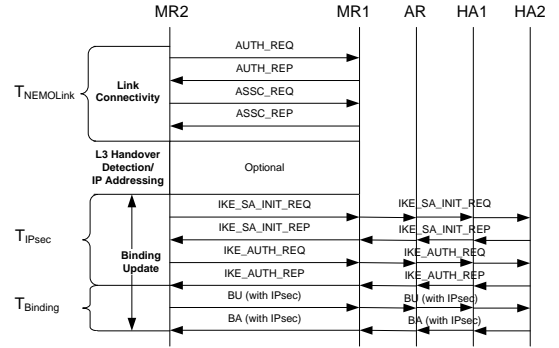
MR2 MR1 AR HA1 HA2

$T_{NEMOLink}$

Link Connectivity

AUTH_REQ

AUTH_REP

ASSC_REQ

ASSC_REP

L3 Handover Detection/ IP Addressing

Optional

$T_{IPsec}$

Binding Update

IKE_SA_INIT_REQ

IKE_SA_INIT_REQ

IKE_SA_INIT_REP

IKE_SA_INIT_REP

IKE_AUTH_REQ

IKE_AUTH_REQ

IKE_AUTH_REP

IKE_AUTH_REP

$T_{Binding}$

BU (with IPsec)

BU (with IPsec)

BA (with IPsec)

BA (with IPsec)